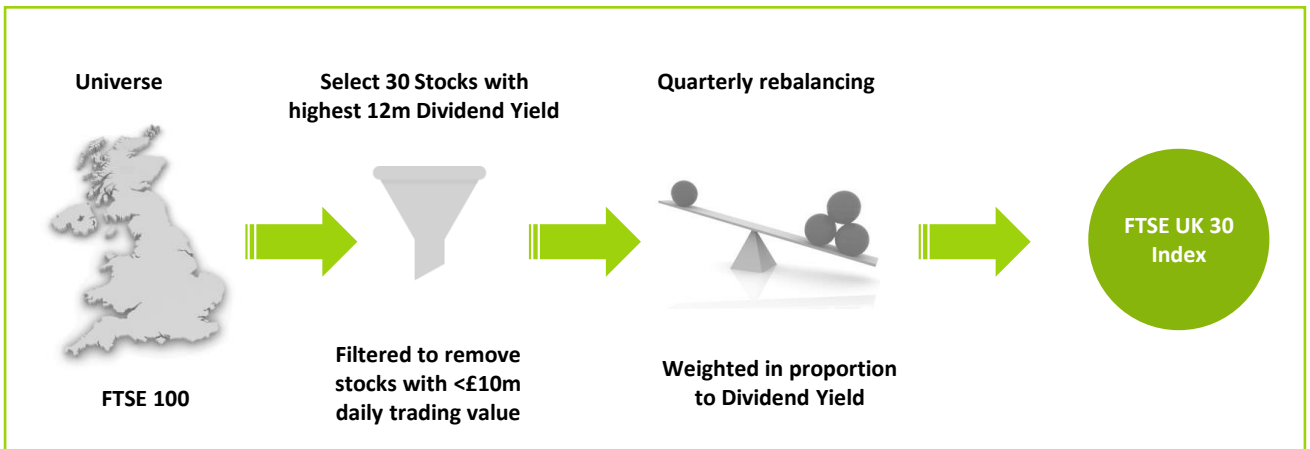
Universe

Select 30 Stocks with highest 12m Dividend Yield

Quarterly rebalancing

FTSE UK 30 Index

Filtered to remove stocks with <£10m daily trading value

Weighted in proportion to Dividend Yield

FTSE 100